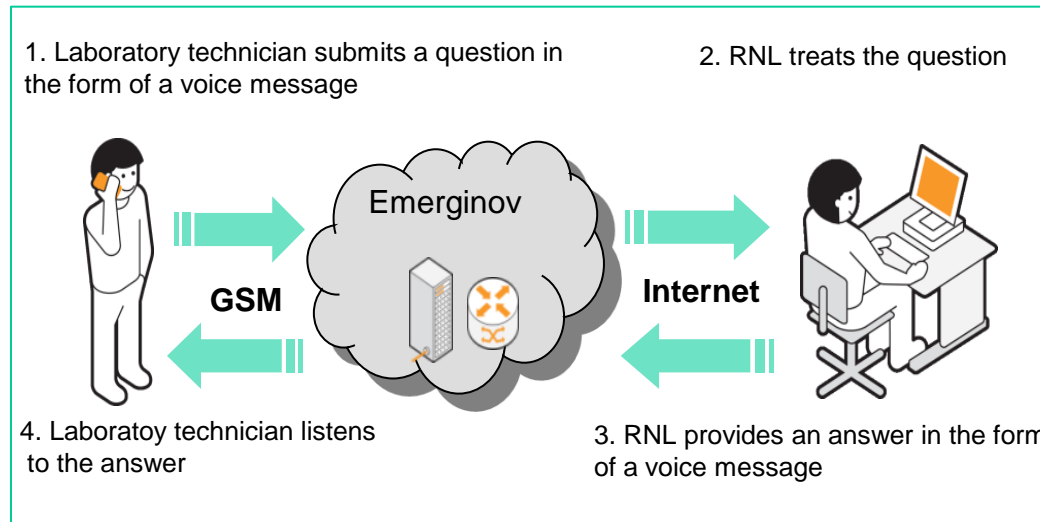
1. Laboratory technician submits a question in the form of a voice message

2. RNL treats the question

Emerginov

GSM

Internet

4. Laboratoy technician listens to the answer

3. RNL provides an answer in the form of a voice message